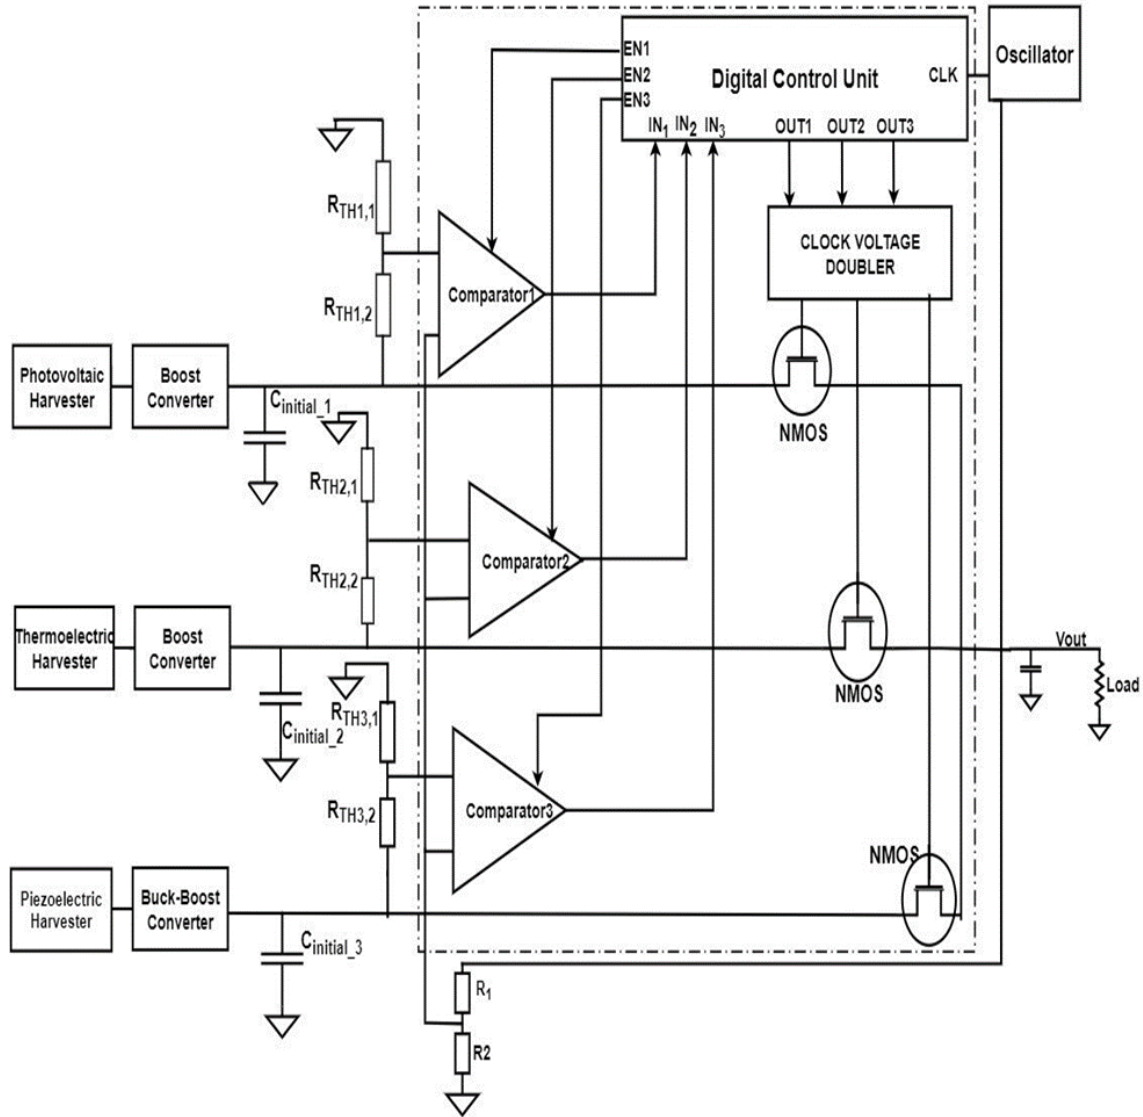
Digital Control Unit
EN1
EN2
EN3
$IN_1$ $IN_2$ $IN_3$
OUT1 OUT2 OUT3
CLK
Oscillator
CLOCK VOLTAGE DOUBLER
$R_{TH1,1}$
$R_{TH1,2}$
Comparator1
Photovoltaic Harvester
Boost Converter
$C_{initial\_1}$
NMOS
$R_{TH2,1}$
$R_{TH2,2}$
Comparator2
Thermoelectric Harvester
Boost Converter
NMOS
Vout
Load
$C_{initial\_2}$
$R_{TH3,1}$
$R_{TH3,2}$
Comparator3
NMOS
Piezoelectric Harvester
Buck-Boost Converter
$C_{initial\_3}$
$R_1$
R2